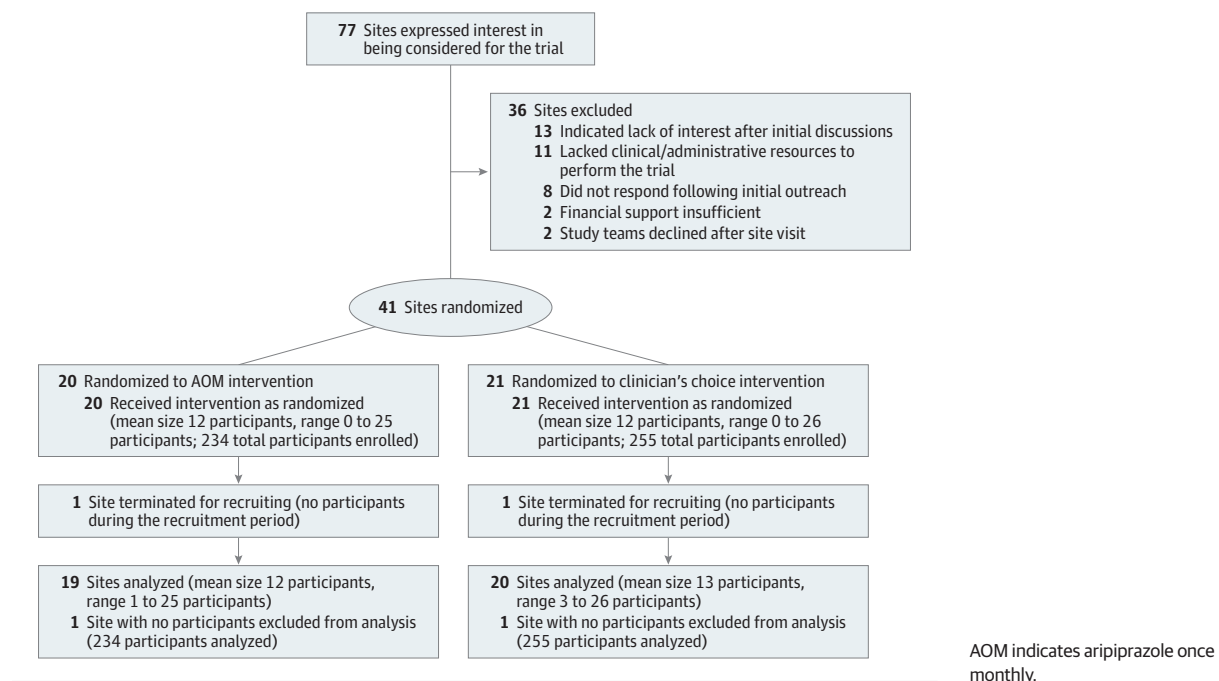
77 Sites expressed interest in being considered for the trial

36 Sites excluded
13 Indicated lack of interest after initial discussions
11 Lacked clinical/administrative resources to perform the trial
8 Did not respond following initial outreach
2 Financial support insufficient
2 Study teams declined after site visit

41 Sites randomized

20 Randomized to AOM intervention
20 Received intervention as randomized (mean size 12 participants, range 0 to 25 participants; 234 total participants enrolled)

1 Site terminated for recruiting (no participants during the recruitment period)

19 Sites analyzed (mean size 12 participants, range 1 to 25 participants)
1 Site with no participants excluded from analysis (234 participants analyzed)

21 Randomized to clinician's choice intervention
21 Received intervention as randomized (mean size 12 participants, range 0 to 26 participants; 255 total participants enrolled)

1 Site terminated for recruiting (no participants during the recruitment period)

20 Sites analyzed (mean size 13 participants, range 3 to 26 participants)
1 Site with no participants excluded from analysis (255 participants analyzed)

AOM indicates aripiprazole once monthly.